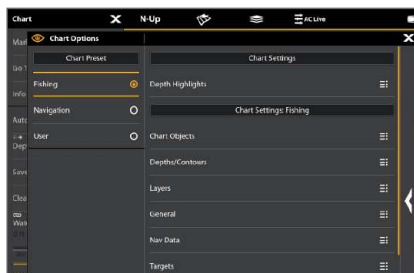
Chart
N-Up
AC Live
Chart Options
Chart Preset
Fishing
Navigation
User
Chart Settings
Depth Highlights
Chart Settings: Fishing
Chart Objects
Depths/Contours
Layers
General
Nav Data
Targets
Mar
Go T
Info
Auto
Dep
Save
Clea
Wat